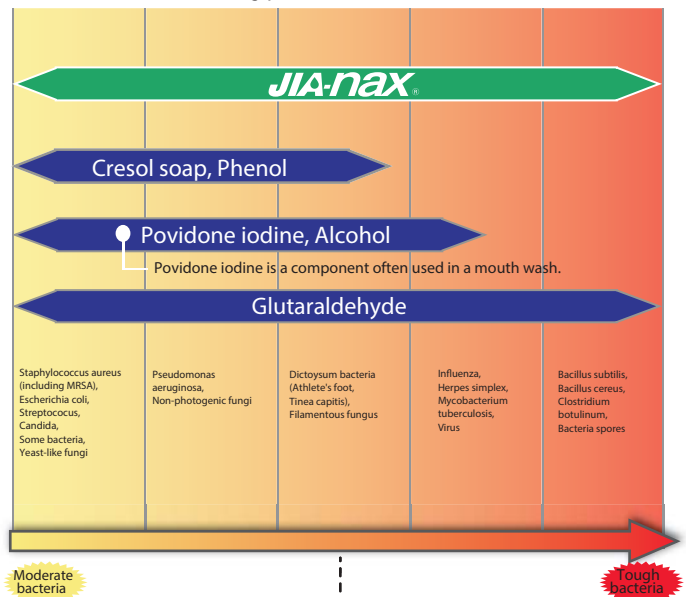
JIA-nax®

Cresol soap, Phenol

Povidone iodine, Alcohol

Povidone iodine is a component often used in a mouth wash.

Glutaraldehyde

Staphylococcus aureus (including MRSA), Escherichia coli, Streptococus, Candida, Some bacteria, Yeast-like fungi

Pseudomonas aeruginosa, Non-photogenic fungi

Dictoysum bacteria (Athlete's foot, Tinea capitis), Filamentous fungus

Influenza, Herpes simplex, Mycobacterium tuberculosis, Virus

Bacillus subtilis, Bacillus cereus, Clostridium botulinum, Bacteria spores

Moderate bacteria

Tough bacteria